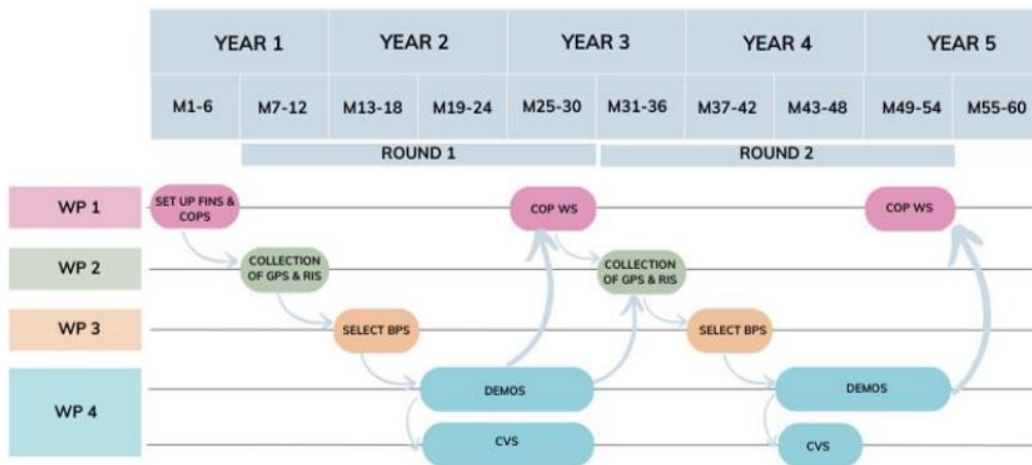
| YEAR 1 | | YEAR 2 | | YEAR 3 | | YEAR 4 | | YEAR 5 | |
|---|---|---|---|---|---|---|---|---|---|
| M1-6 | M7-12 | M13-18 | M19-24 | M25-30 | M31-36 | M37-42 | M43-48 | M49-54 | M55-60 |

ROUND 1

ROUND 2

WP 1

SET UP FINS & COPS

COP WS

COP WS

WP 2

COLLECTION OF GPS & RIS

COLLECTION OF GPS & RIS

WP 3

SELECT BPS

SELECT BPS

WP 4

DEMOS

DEMOS

CVS

CVS